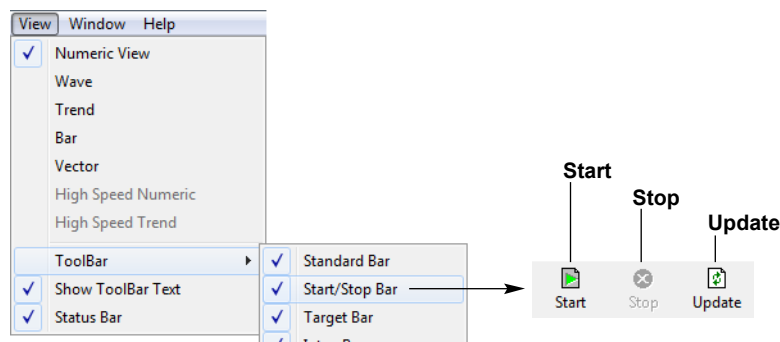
View Window Help

✓ Numeric View
Wave
Trend
Bar
Vector
High Speed Numeric
High Speed Trend

ToolBar ▸
✓ Show ToolBar Text
✓ Status Bar

✓ Standard Bar
✓ Start/Stop Bar
✓ Target Bar
✓ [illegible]

Start
Stop
Update

Start
Stop
Update